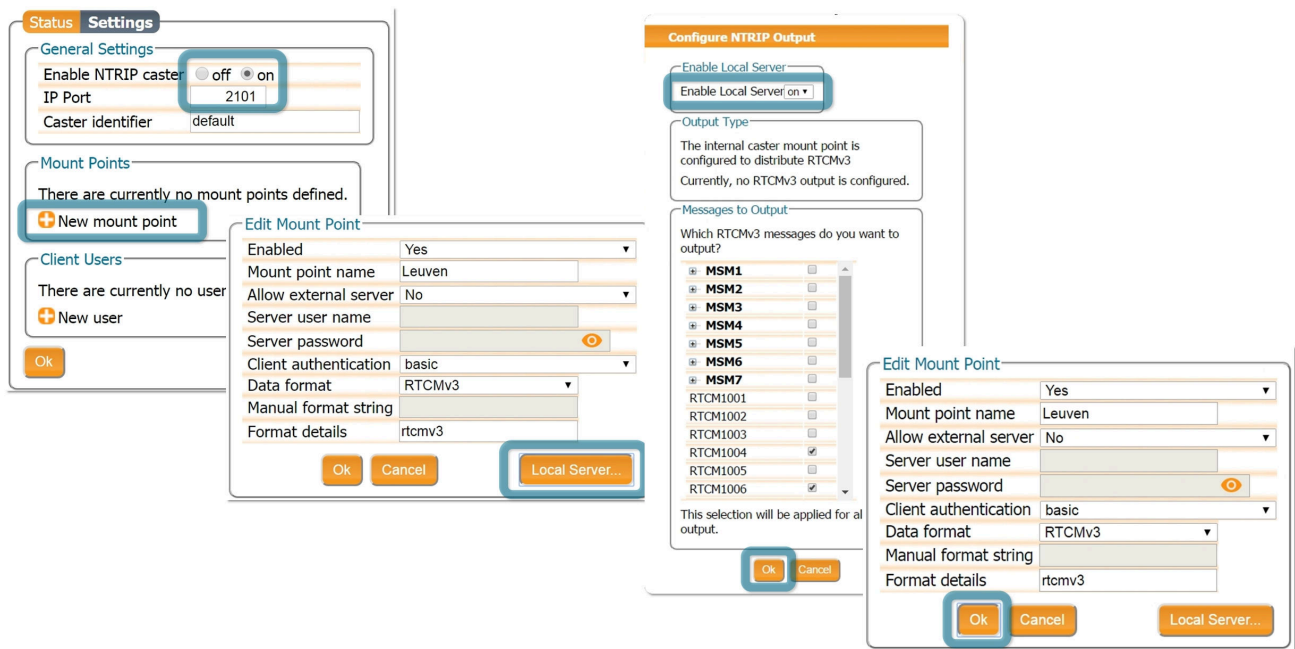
Status Settings

General Settings
Enable NTRIP caster off on
IP Port 2101
Caster identifier default

Mount Points
There are currently no mount points defined.
New mount point

Client Users
There are currently no user
New user

Ok

Edit Mount Point
| | |
|---|---|
| Enabled | Yes |
| Mount point name | Leuven |
| Allow external server | No |
| Server user name | |
| Server password | |
| Client authentication | basic |
| Data format | RTCMv3 |
| Manual format string | |
| Format details | rtcmv3 |

Ok Cancel Local Server...

Configure NTRIP Output

Enable Local Server
Enable Local Server on

Output Type
The internal caster mount point is configured to distribute RTCMv3
Currently, no RTCMv3 output is configured.

Messages to Output
Which RTCMv3 messages do you want to output?
MSM1
MSM2
MSM3
MSM4
MSM5
MSM6
MSM7
RTCM1001
RTCM1002
RTCM1003
RTCM1004
RTCM1005
RTCM1006
This selection will be applied for al output.

Ok Cancel

Edit Mount Point
| | |
|---|---|
| Enabled | Yes |
| Mount point name | Leuven |
| Allow external server | No |
| Server user name | |
| Server password | |
| Client authentication | basic |
| Data format | RTCMv3 |
| Manual format string | |
| Format details | rtcmv3 |

Ok Cancel Local Server...